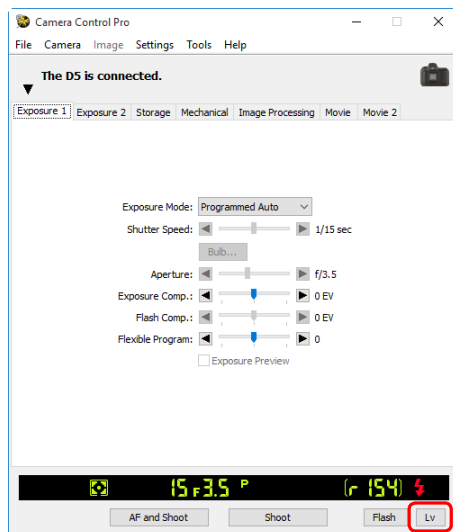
Camera Control Pro

File Camera Image Settings Tools Help

The D5 is connected.

Exposure 1 Exposure 2 Storage Mechanical Image Processing Movie Movie 2

Exposure Mode: Programmed Auto

Shutter Speed: 1/15 sec

Bulb...

Aperture: f/3.5

Exposure Comp.: 0 EV

Flash Comp.: 0 EV

Flexible Program: 0

Exposure Preview

15 F3.5 P [r 154]

AF and Shoot Shoot Flash Lv